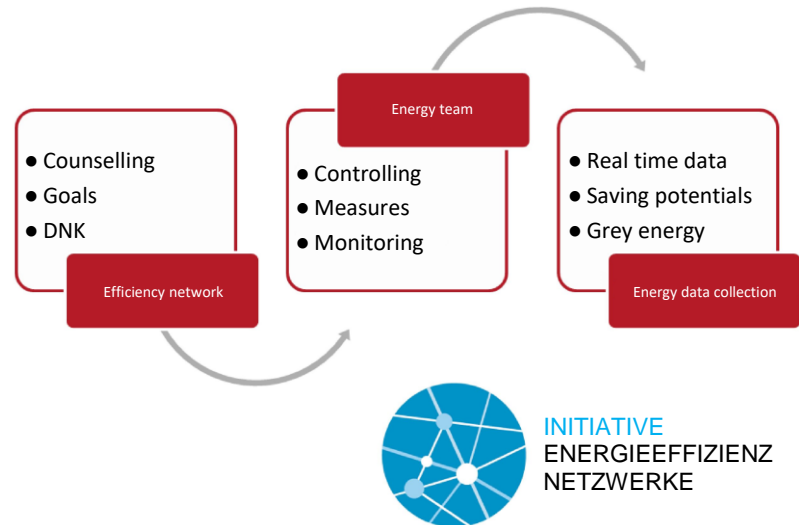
● Counselling
● Goals
● DNK

Efficiency network

Energy team

● Controlling
● Measures
● Monitoring

● Real time data
● Saving potentials
● Grey energy

Energy data collection

INITIATIVE
ENERGIEEFFIZIENZ
NETZWERKE